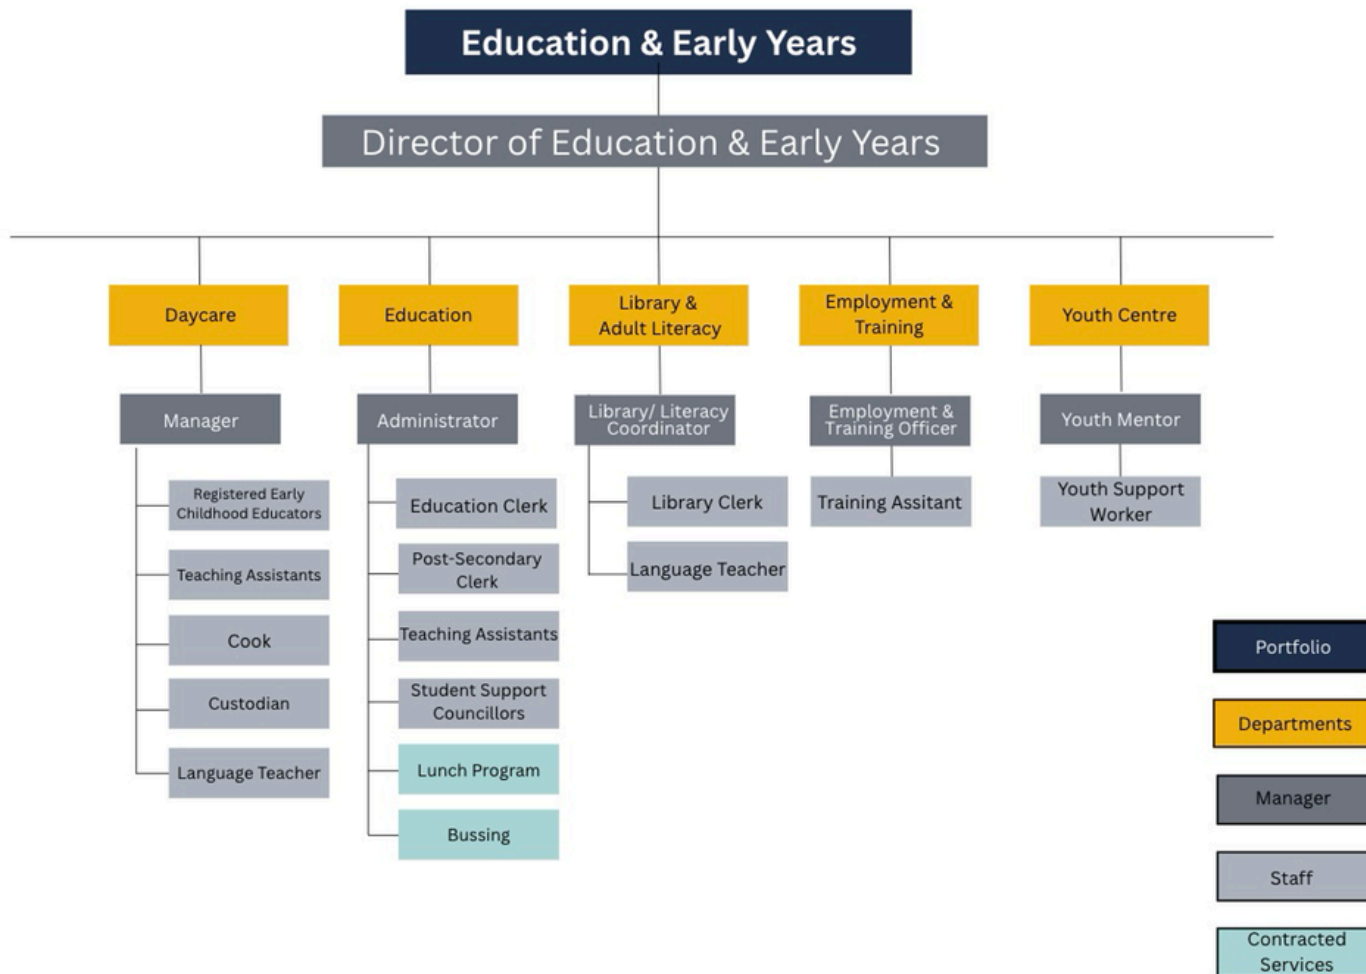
Education & Early Years

Director of Education & Early Years

Daycare

Manager

Registered Early Childhood Educators

Teaching Assistants

Cook

Custodian

Language Teacher

Education

Administrator

Education Clerk

Post-Secondary Clerk

Teaching Assistants

Student Support Councillors

Lunch Program

Bussing

Library & Adult Literacy

Library/ Literacy Coordinator

Library Clerk

Language Teacher

Employment & Training

Employment & Training Officer

Training Assitant

Youth Centre

Youth Mentor

Youth Support Worker

Portfolio

Departments

Manager

Staff

Contracted Services